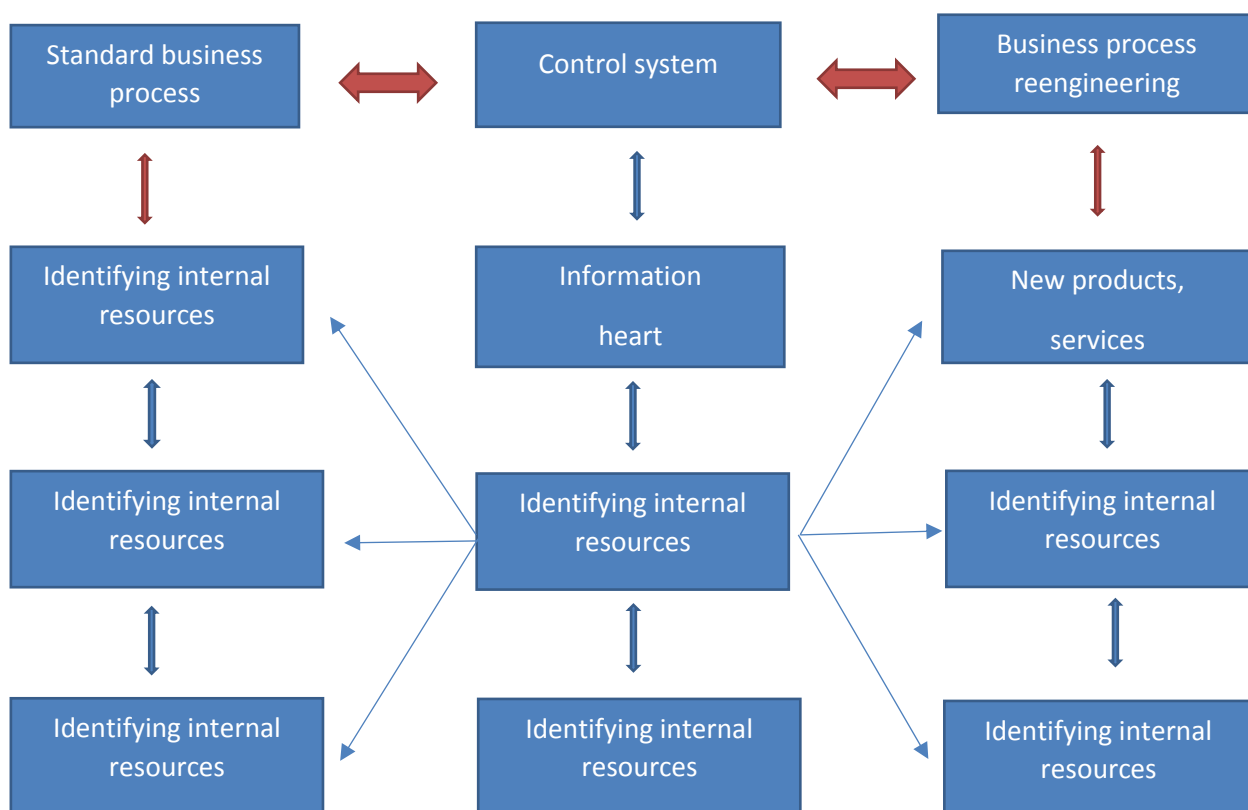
Standard business process

Control system

Business process reengineering

Identifying internal resources

Information heart

New products, services

Identifying internal resources

Identifying internal resources

Identifying internal resources

Identifying internal resources

Identifying internal resources

Identifying internal resources